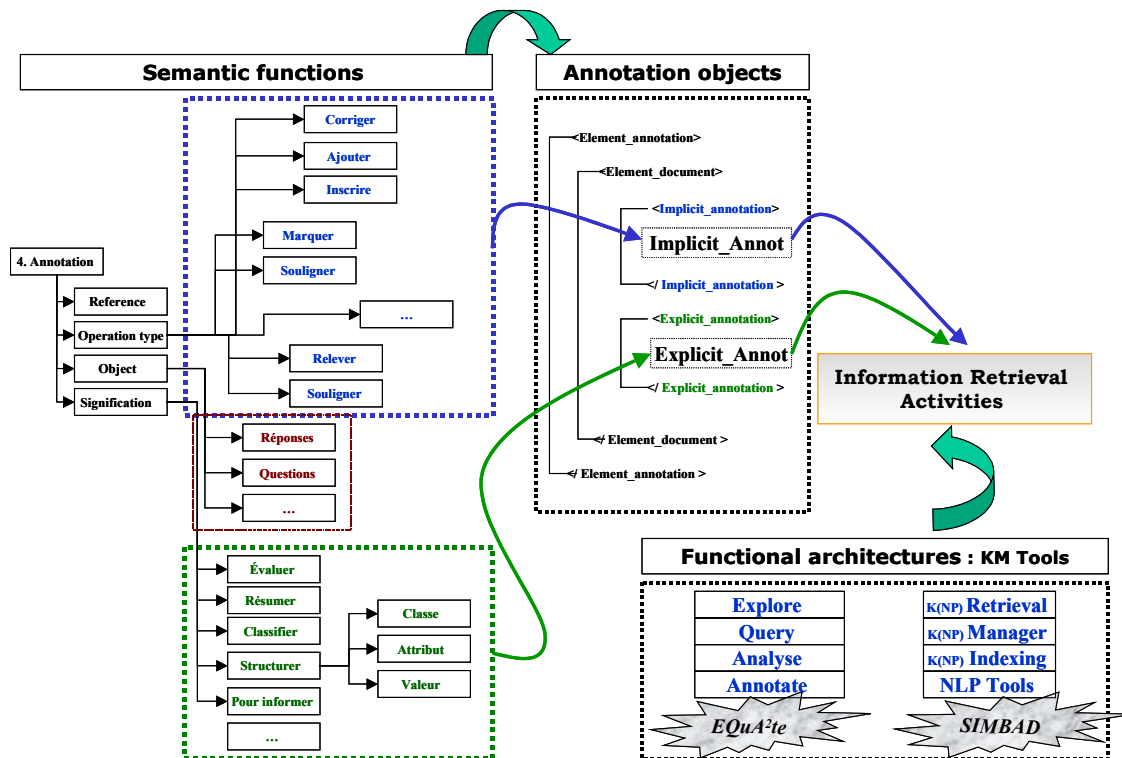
Semantic functions

Annotation objects

Corriger
Ajouter
Inscrire
Marquer
Souligner
...
Relever
Souligner

4. Annotation
Reference
Operation type
Object
Signification

Réponses
Questions
...

Évaluer
Résumer
Classifier
Structurer
Pour informer
...
Classe
Attribut
Valeur

<Element_annotation>
<Element_document>
<Implicit_annotation>
Implicit_Annot
</ Implicit_annotation >
<Explicit_annotation>
Explicit_Annot
</ Explicit_annotation >
</ Element_document >
</ Element_annotation >

Information Retrieval Activities

Functional architectures : KM Tools

Explore
Query
Analyse
Annotate
$EQuA^2te$

K(NP) Retrieval
K(NP) Manager
K(NP) Indexing
NLP Tools
SIMBAD